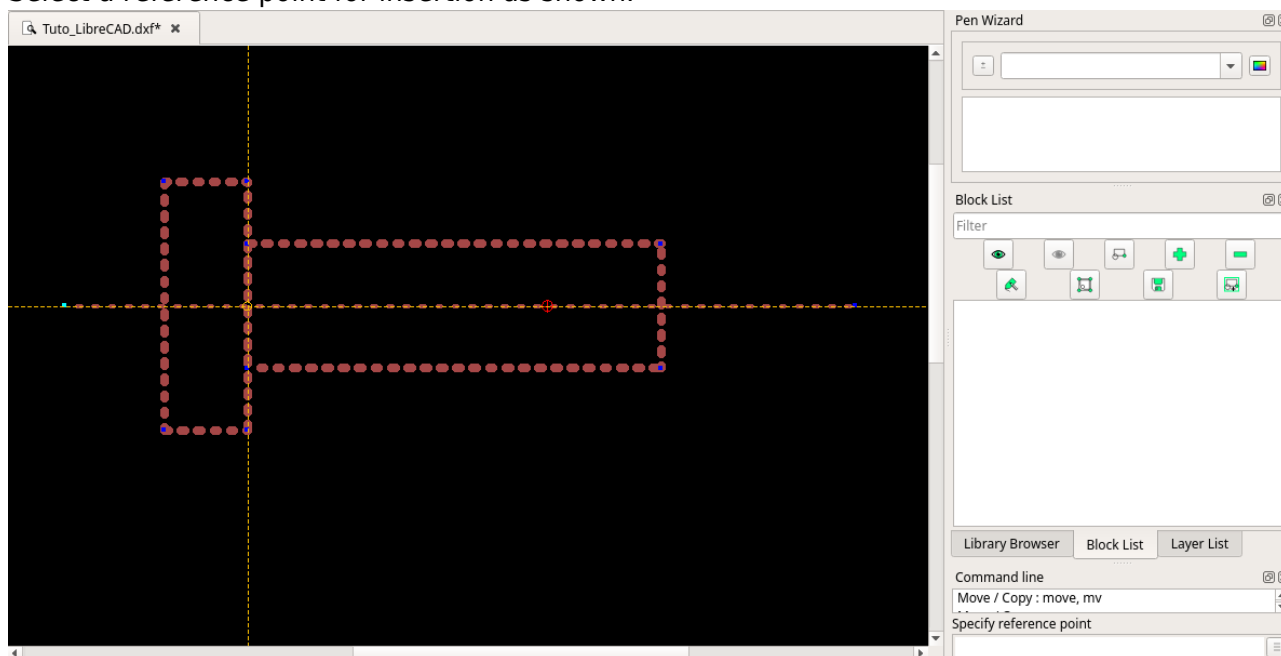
Select a reference point for insertion as shown.

Tuto_LibreCAD.dxf* ✖

Pen Wizard

Block List

Filter

Library Browser
Block List
Layer List

Command line

Move / Copy : move, mv

Specify reference point